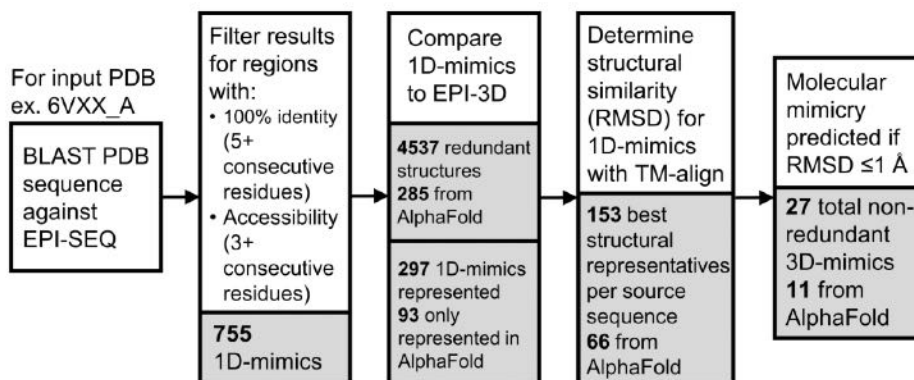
For input PDB ex. 6VXX_A

BLAST PDB sequence against EPI-SEQ

Filter results for regions with:
• 100% identity (5+ consecutive residues)
• Accessibility (3+ consecutive residues)

755 1D-mimics

Compare 1D-mimics to EPI-3D

4537 redundant structures
285 from AlphaFold

297 1D-mimics represented
93 only represented in AlphaFold

Determine structural similarity (RMSD) for 1D-mimics with TM-align

153 best structural representatives per source sequence
66 from AlphaFold

Molecular mimicry predicted if RMSD ≤1 Å

27 total non-redundant 3D-mimics
11 from AlphaFold